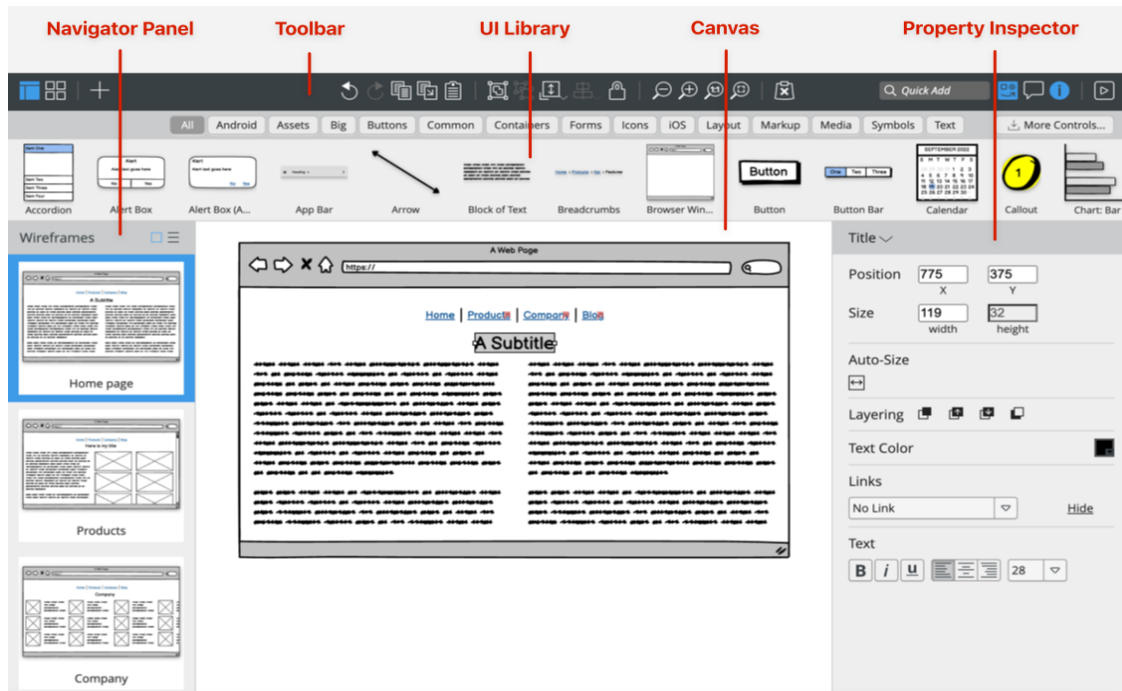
Navigator Panel
Toolbar
UI Library
Canvas
Property Inspector

Quick Add

All Android Assets Big Buttons Common Containers Forms Icons iOS Layout Markup Media Symbols Text
More Controls...

Accordion
Alert Box
Alert Box (A...
App Bar
Arrow
Block of Text
Breadcrumbs
Browser Win...
Button
Button Bar
Calendar
Callout
Chart: Bar

Button
One Two Three
SEPTEMBER 2022
1

Wireframes

Home page
Products
Company

A Web Page
https://
Home | Products | Company | Blog
A Subtitle

Title
Position 775 375
X Y
Size 119 32
width height
Auto-Size
Layering
Text Color
Links
No Link
Hide
Text
B i u
28